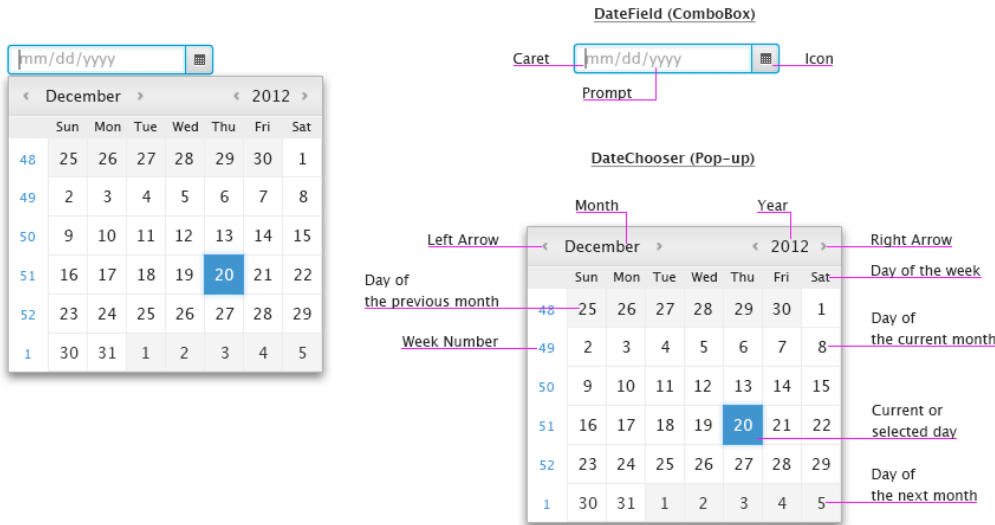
mm/dd/yyyy

December 2012

| | Sun | Mon | Tue | Wed | Thu | Fri | Sat |
|---|---|---|---|---|---|---|---|
| 48 | 25 | 26 | 27 | 28 | 29 | 30 | 1 |
| 49 | 2 | 3 | 4 | 5 | 6 | 7 | 8 |
| 50 | 9 | 10 | 11 | 12 | 13 | 14 | 15 |
| 51 | 16 | 17 | 18 | 19 | 20 | 21 | 22 |
| 52 | 23 | 24 | 25 | 26 | 27 | 28 | 29 |
| 1 | 30 | 31 | 1 | 2 | 3 | 4 | 5 |

DateField (ComboBox)

Caret
mm/dd/yyyy
Icon
Prompt

DateChooser (Pop-up)

Month
Year
Left Arrow
Right Arrow
December 2012

| | Sun | Mon | Tue | Wed | Thu | Fri | Sat |
|---|---|---|---|---|---|---|---|
| 48 | 25 | 26 | 27 | 28 | 29 | 30 | 1 |
| 49 | 2 | 3 | 4 | 5 | 6 | 7 | 8 |
| 50 | 9 | 10 | 11 | 12 | 13 | 14 | 15 |
| 51 | 16 | 17 | 18 | 19 | 20 | 21 | 22 |
| 52 | 23 | 24 | 25 | 26 | 27 | 28 | 29 |
| 1 | 30 | 31 | 1 | 2 | 3 | 4 | 5 |

Day of the week
Day of the previous month
Week Number
Day of the current month
Current or selected day
Day of the next month